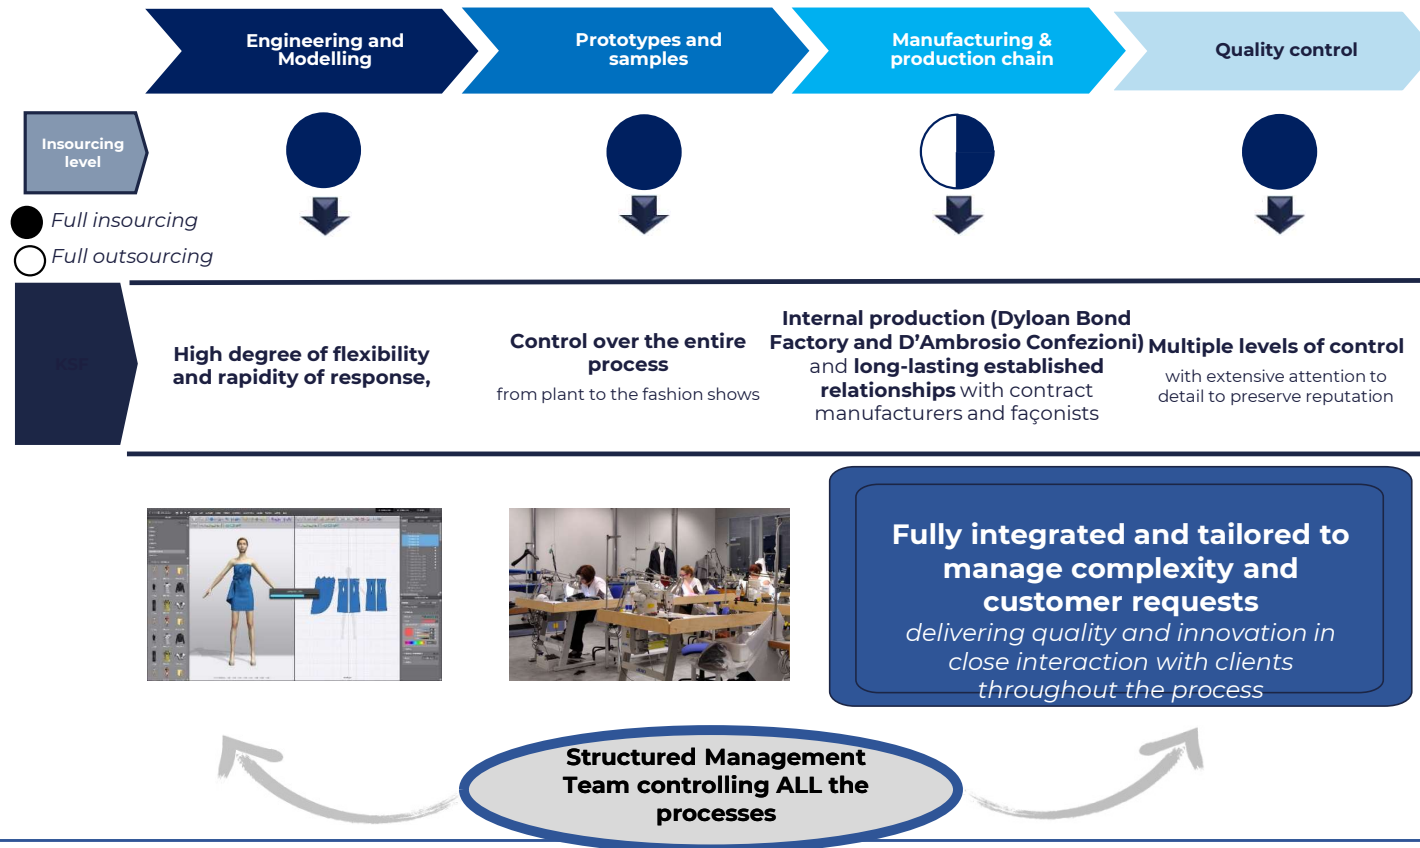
Engineering and Modelling

Prototypes and samples

Manufacturing & production chain

Quality control

Insourcing level

Full insourcing

Full outsourcing

KSF

High degree of flexibility and rapidity of response,

Control over the entire process

from plant to the fashion shows

Internal production (Dyloan Bond Factory and D'Ambrosio Confezioni) and long-lasting established relationships with contract manufacturers and façonists

Multiple levels of control

with extensive attention to detail to preserve reputation

Fully integrated and tailored to manage complexity and customer requests

delivering quality and innovation in close interaction with clients throughout the process

Structured Management Team controlling ALL the processes